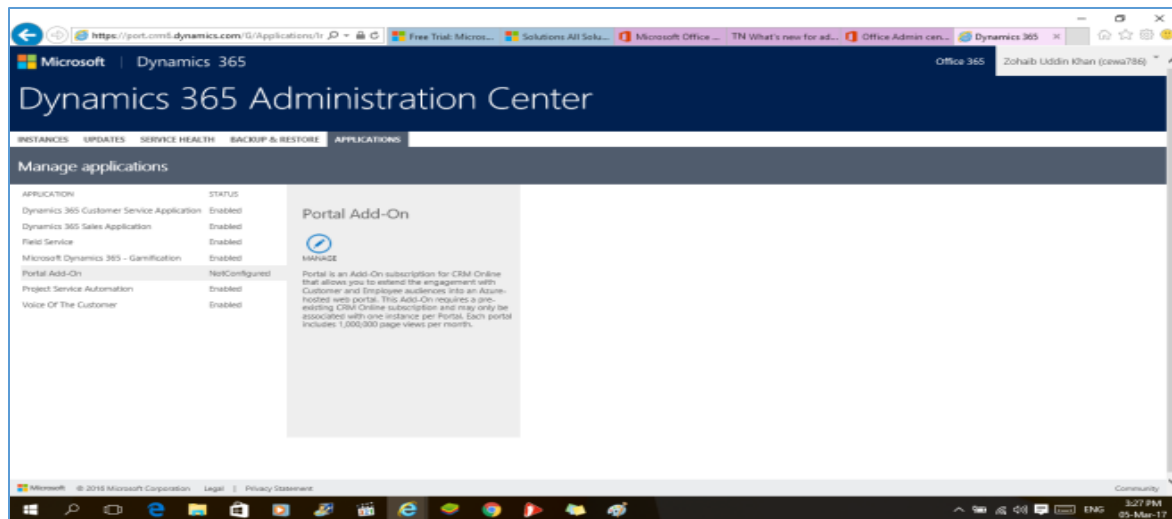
https://port.crm8.dynamics.com/G/Applications/Ir
Free Trial: Micros...
Solutions All Solu...
Microsoft Office ...
TN What's new for ad...
Office Admin cen...
Dynamics 365

Microsoft | Dynamics 365
Office 365
Zohaib Uddin Khan (cewa786)

Dynamics 365 Administration Center

INSTANCES UPDATES SERVICE HEALTH BACKUP & RESTORE APPLICATIONS

Manage applications

| APPLICATION | STATUS |
|---|---|
| Dynamics 365 Customer Service Application | Enabled |
| Dynamics 365 Sales Application | Enabled |
| Field Service | Enabled |
| Microsoft Dynamics 365 - Gamification | Enabled |
| Portal Add-On | NotConfigured |
| Project Service Automation | Enabled |
| Voice Of The Customer | Enabled |

Portal Add-On

MANAGE

Portal is an Add-On subscription for CRM Online that allows you to extend the engagement with Customer and Employee audiences into an Azure-hosted web portal. This Add-On requires a pre-existing CRM Online subscription and may only be associated with one instance per Portal. Each portal includes 1,000,000 page views per month.

Microsoft © 2016 Microsoft Corporation Legal | Privacy Statement
Community

ENG 3:27 PM 05-Mar-17